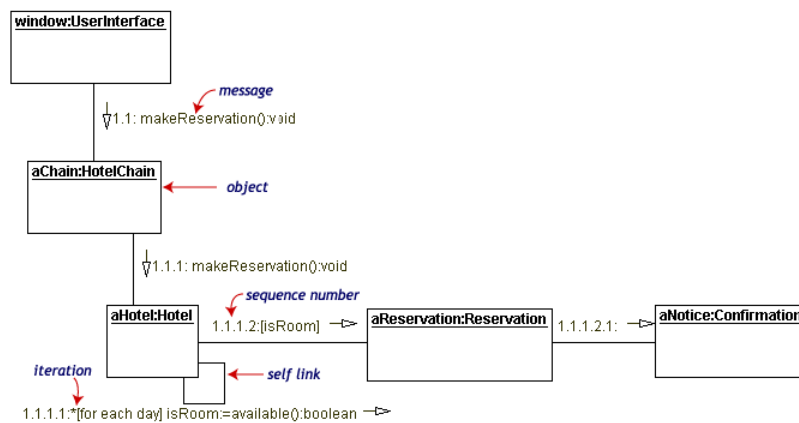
window:UserInterface

message

1.1: makeReservation():void

aChain:HotelChain

object

1.1.1: makeReservation():void

sequence number

aHotel:Hotel

1.1.1.2:[isRoom]

aReservation:Reservation

1.1.1.2.1:

aNotice:Confirmation

iteration

self link

1.1.1.1:*[for each day] isRoom:=available():boolean